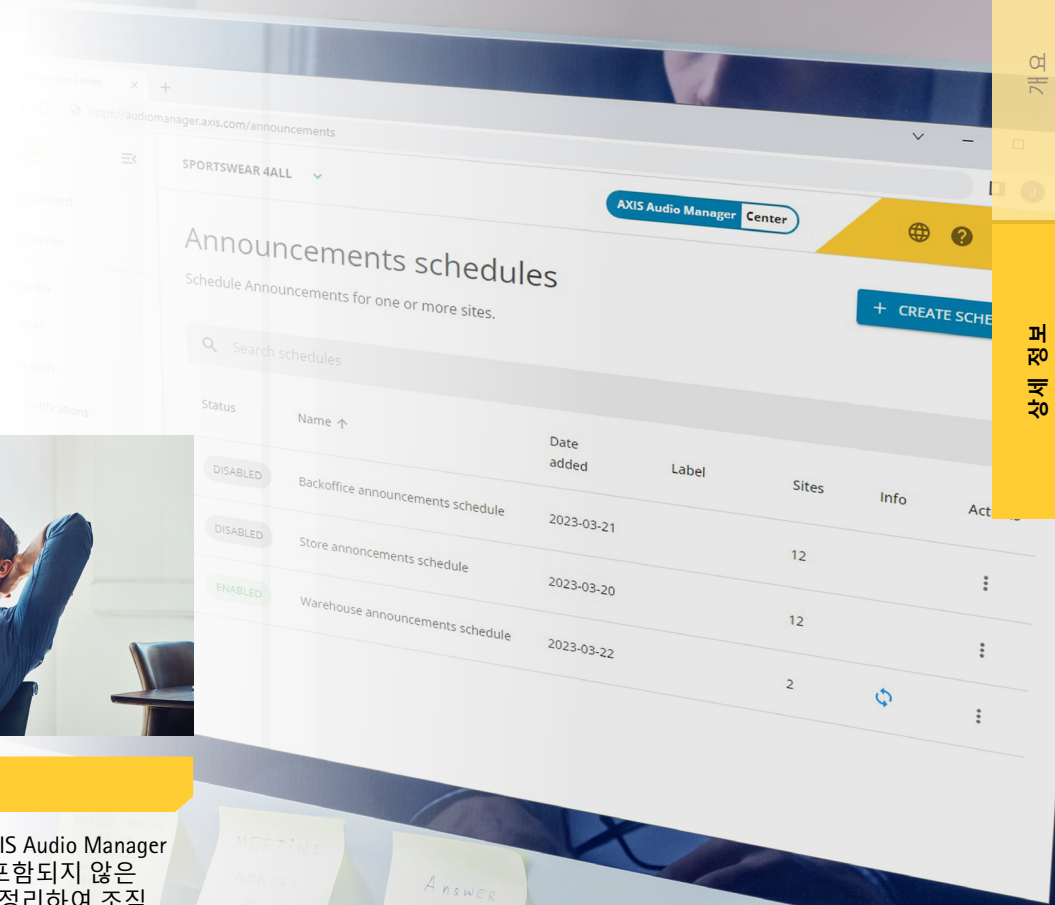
개요

상세 정보

Manager Center

https://audiomanager.axis.com/announcements

SPORTSWEAR 4ALL

AXIS Audio Manager Center

Announcements schedules

Schedule Announcements for one or more sites.

+ CREATE SCHE

Search schedules

| Status | Name ↑ | Date added | Label | Sites | Info | Actions |
|---|---|---|---|---|---|---|
| DISABLED | Backoffice announcements schedule | 2023-03-21 | | 12 | | ⋮ |
| DISABLED | Store annoncements schedule | 2023-03-20 | | 12 | | ⋮ |
| ENABLED | Warehouse announcements schedule | 2023-03-22 | | 2 | | ⋮ |

MEETING

Answer

IS Audio Manager
포함되지 않은
정리하여 조직